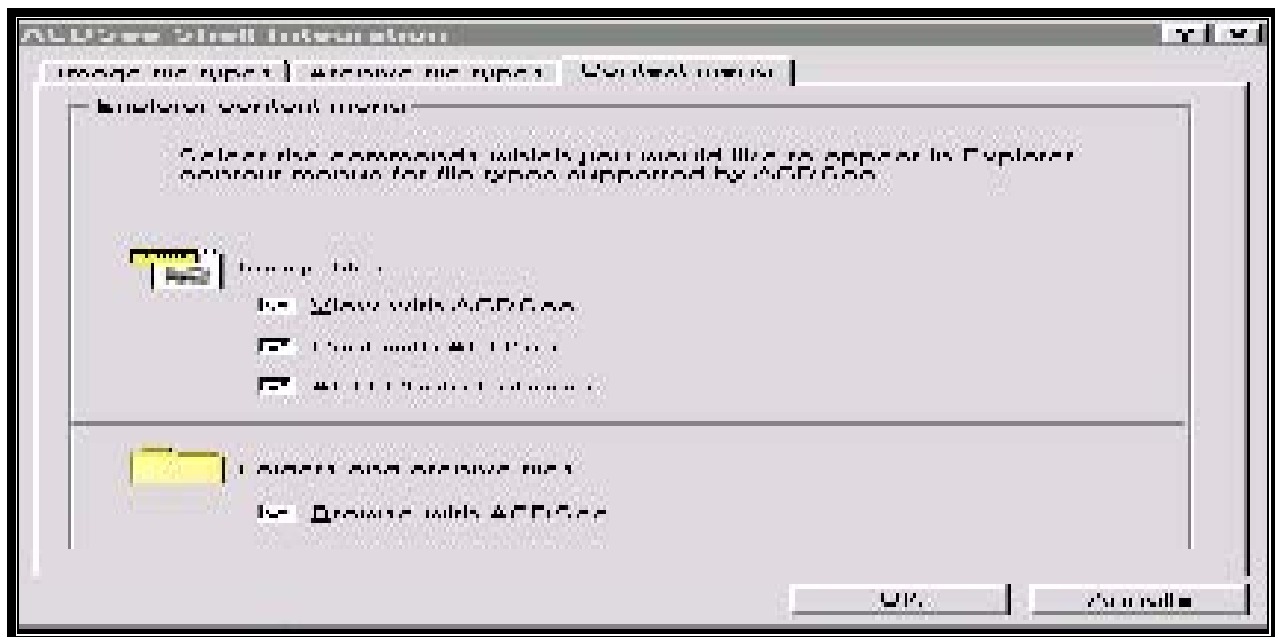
ACDSee Shell Integration

Image file types | Archive file types | Context menu

Explorer context menu

Select the commands which you would like to appear in Explorer context menus for file types supported by ACDSee.

Image files

View with ACDSee

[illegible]

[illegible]

Folders and archive files

Browse with ACDSee

OK

Annulla